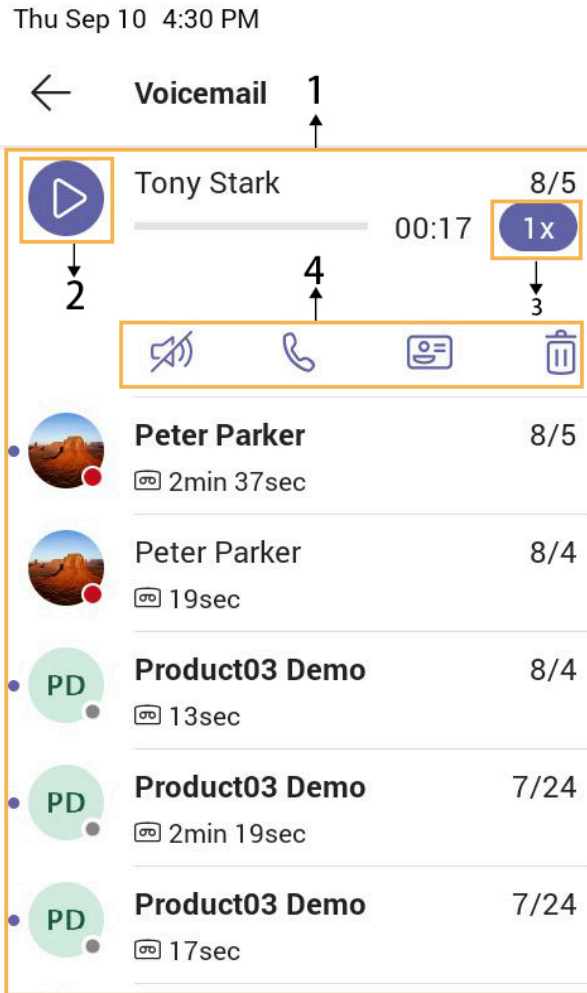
Thu Sep 10 4:30 PM

Voicemail

1

Tony Stark 8/5

00:17 1x

2

4

3

Peter Parker 8/5
2min 37sec

Peter Parker 8/4
19sec

PD Product03 Demo 8/4
13sec

PD Product03 Demo 7/24
2min 19sec

PD Product03 Demo 7/24
17sec